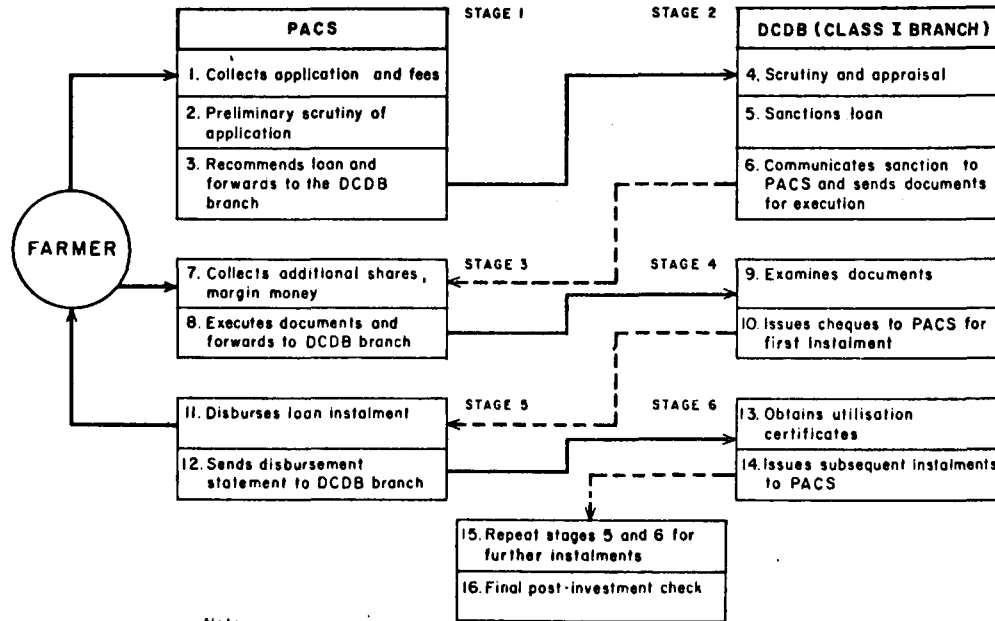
PACS

STAGE 1

STAGE 2

DCDB (CLASS I BRANCH)

1. Collects application and fees

2. Preliminary scrutiny of application

3. Recommends loan and forwards to the DCDB branch

4. Scrutiny and appraisal

5. Sanctions loan

6. Communicates sanction to PACS and sends documents for execution

FARMER

STAGE 3

STAGE 4

7. Collects additional shares, margin money

8. Executes documents and forwards to DCDB branch

9. Examines documents

10. Issues cheques to PACS for first instalment

STAGE 5

STAGE 6

11. Disburses loan instalment

12. Sends disbursement statement to DCDB branch

13. Obtains utilisation certificates

14. Issues subsequent instalments to PACS

15. Repeat stages 5 and 6 for further instalments

16. Final post-investment check

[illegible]